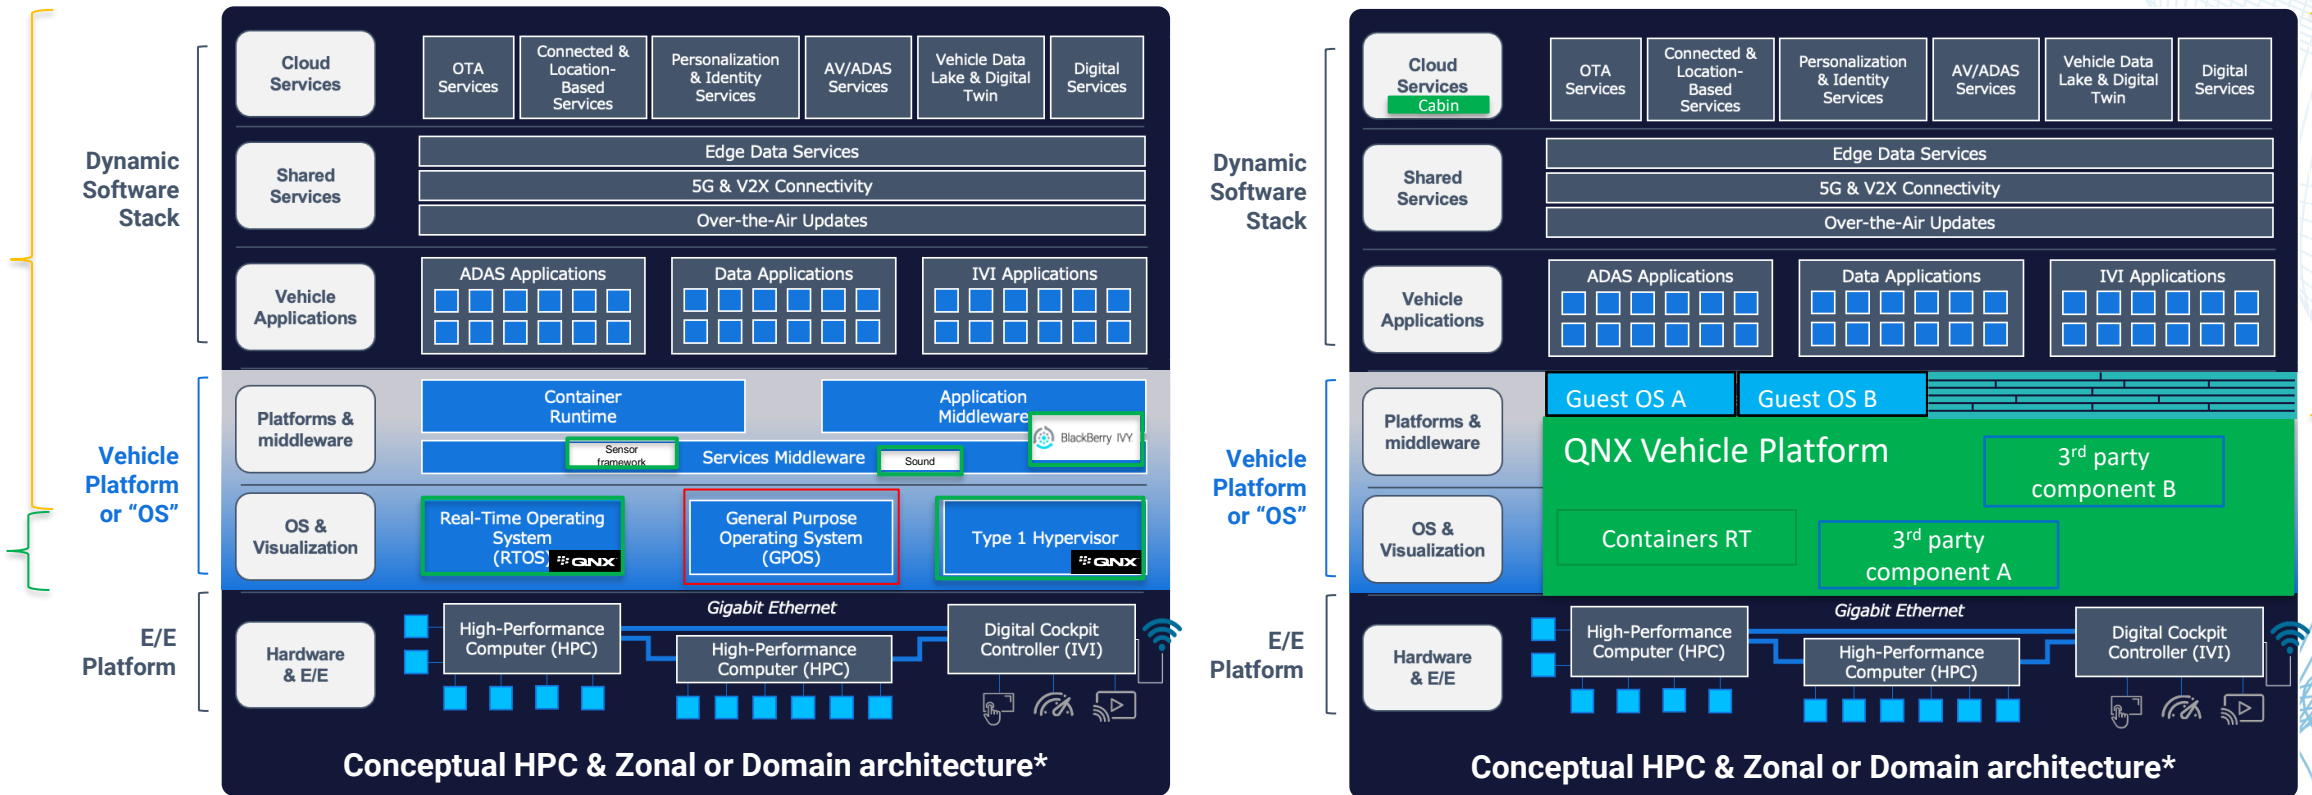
Dynamic Software Stack

Vehicle Platform or "OS"

E/E Platform

Cloud Services

OTA Services

Connected & Location-Based Services

Personalization & Identity Services

AV/ADAS Services

Vehicle Data Lake & Digital Twin

Digital Services

Shared Services

Edge Data Services

5G & V2X Connectivity

Over-the-Air Updates

Vehicle Applications

ADAS Applications

Data Applications

IVI Applications

Platforms & middleware

Container Runtime

Application Middleware

BlackBerry IVY

Sensor framework

Services Middleware

Sound

OS & Visualization

Real-Time Operating System (RTOS) QNX

General Purpose Operating System (GPOS)

Type 1 Hypervisor QNX

Hardware & E/E

Gigabit Ethernet

High-Performance Computer (HPC)

High-Performance Computer (HPC)

Digital Cockpit Controller (IVI)

Conceptual HPC & Zonal or Domain architecture*

Dynamic Software Stack

Vehicle Platform or "OS"

E/E Platform

Cloud Services

Cabin

OTA Services

Connected & Location-Based Services

Personalization & Identity Services

AV/ADAS Services

Vehicle Data Lake & Digital Twin

Digital Services

Shared Services

Edge Data Services

5G & V2X Connectivity

Over-the-Air Updates

Vehicle Applications

ADAS Applications

Data Applications

IVI Applications

Platforms & middleware

Guest OS A

Guest OS B

QNX Vehicle Platform

3$^{rd}$ party component B

Containers RT

3$^{rd}$ party component A

OS & Visualization

Hardware & E/E

Gigabit Ethernet

High-Performance Computer (HPC)

High-Performance Computer (HPC)

Digital Cockpit Controller (IVI)

Conceptual HPC & Zonal or Domain architecture*